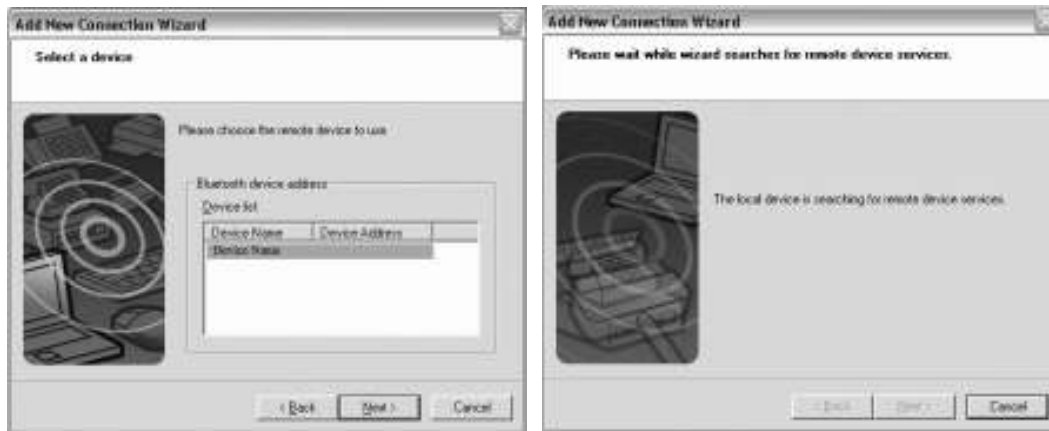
Add New Connection Wizard

Select a device

Please choose the remote device to use

Bluetooth device address

Device list

| Device Name | Device Address |
|---|---|
| Device Name | |

< Back | Next > | Cancel

Add New Connection Wizard

Please wait while wizard searches for remote device services.

The local device is searching for remote device services.

< Back | Next > | Cancel